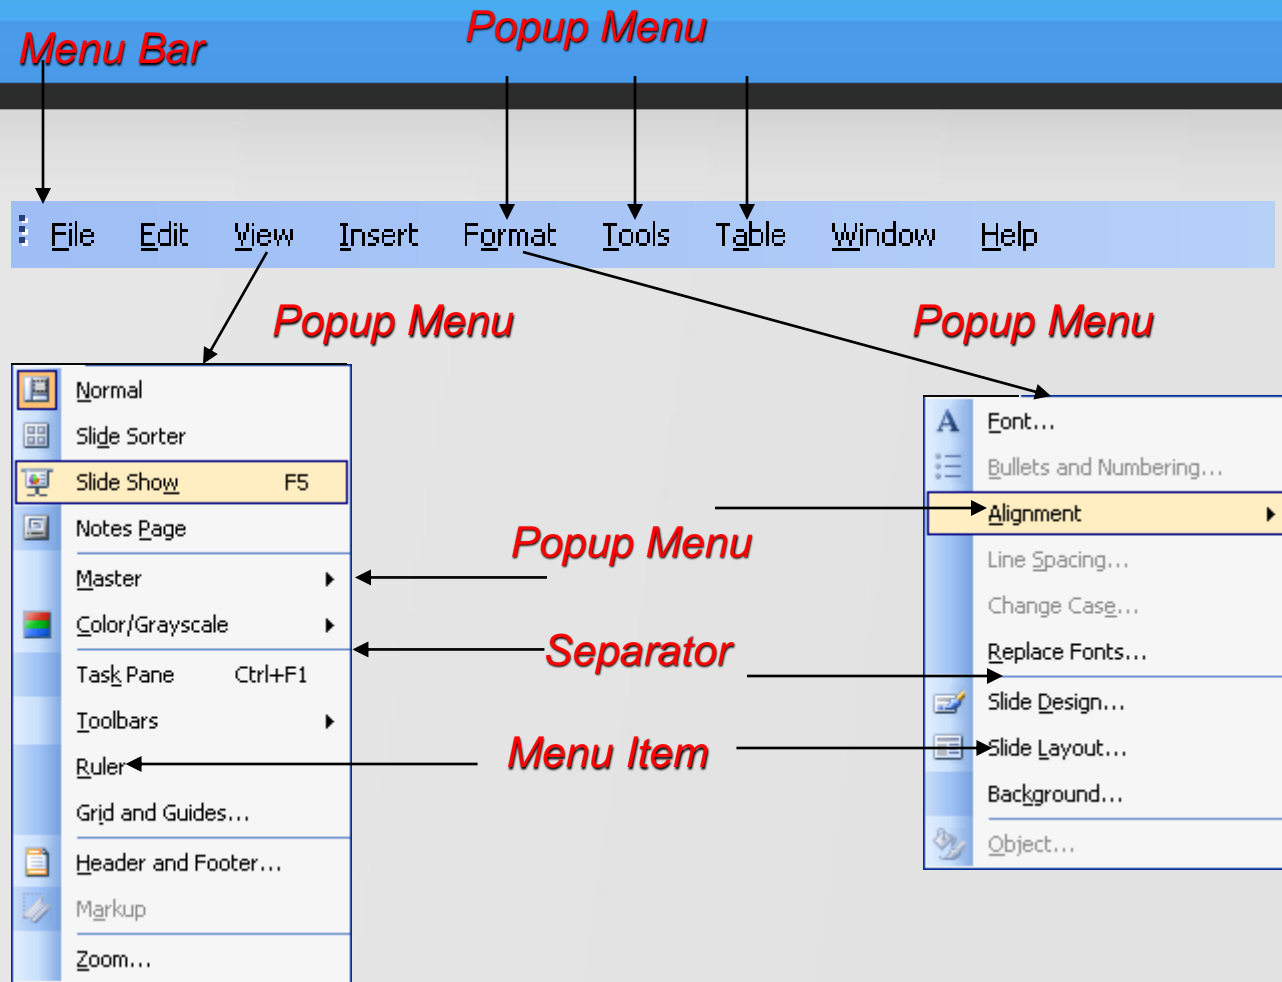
Menu Bar

Popup Menu

File Edit View Insert Format Tools Table Window Help

Popup Menu

Popup Menu

Normal
Slide Sorter
Slide Show F5
Notes Page
Master
Color/Grayscale
Task Pane Ctrl+F1
Toolbars
Ruler
Grid and Guides…
Header and Footer…
Markup
Zoom…

Popup Menu

Separator

Menu Item

Font…
Bullets and Numbering…
Alignment
Line Spacing…
Change Case…
Replace Fonts…
Slide Design…
Slide Layout…
Background…
Object…